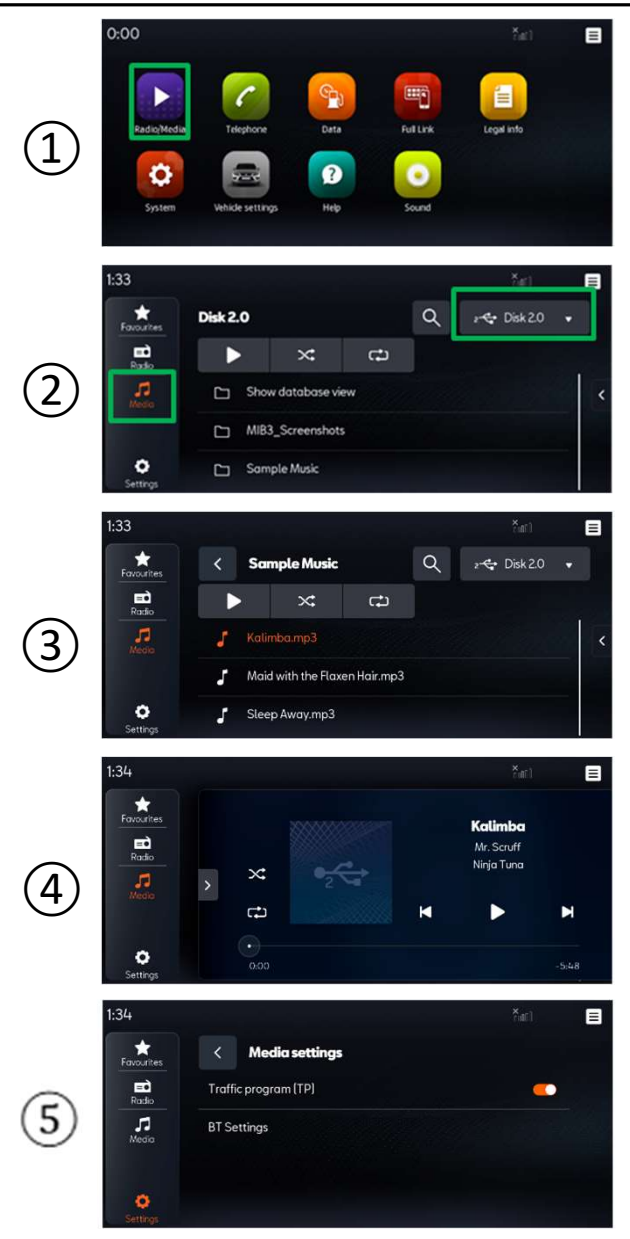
①

0:00

Radio/Media
Telephone
Data
Full Link
Legal info
System
Vehicle settings
Help
Sound

②

1:33

Favourites
Radio
Media
Settings

Disk 2.0

Disk 2.0

Show database view
MIB3_Screenshots
Sample Music

③

1:33

Favourites
Radio
Media
Settings

Sample Music

Disk 2.0

Kalimba.mp3
Maid with the Flaxen Hair.mp3
Sleep Away.mp3

④

1:34

Favourites
Radio
Media
Settings

Kalimba
Mr. Scruff
Ninja Tuna

0:00
-5:48

⑤

1:34

Favourites
Radio
Media
Settings

Media settings
Traffic program (TP)
BT Settings